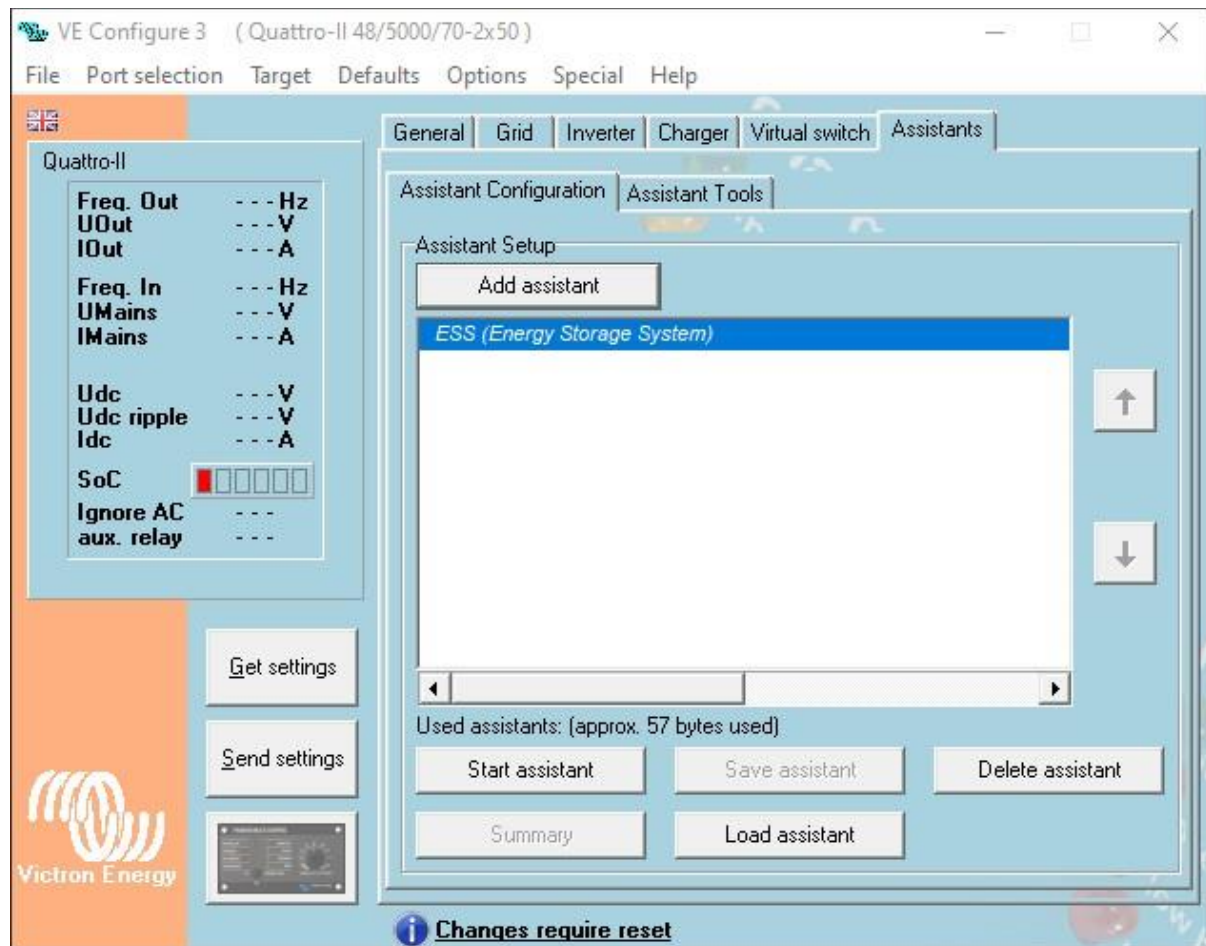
VE Configure 3 ( Quattro-II 48/5000/70-2x50 )

File Port selection Target Defaults Options Special Help

Quattro-II

| | |
|---|---|
| Freq. Out | - - - Hz |
| UOut | - - - V |
| IOut | - - - A |
| Freq. In | - - - Hz |
| UMains | - - - V |
| IMains | - - - A |
| Udc | - - - V |
| Udc ripple | - - - V |
| Idc | - - - A |
| SoC | |
| Ignore AC | - - - |
| aux. relay | - - - |

Get settings

Send settings

Victron Energy

General Grid Inverter Charger Virtual switch Assistants

Assistant Configuration Assistant Tools

Assistant Setup

Add assistant

ESS (Energy Storage System)

Used assistants: (approx. 57 bytes used)

Start assistant Save assistant Delete assistant

Summary Load assistant

Changes require reset